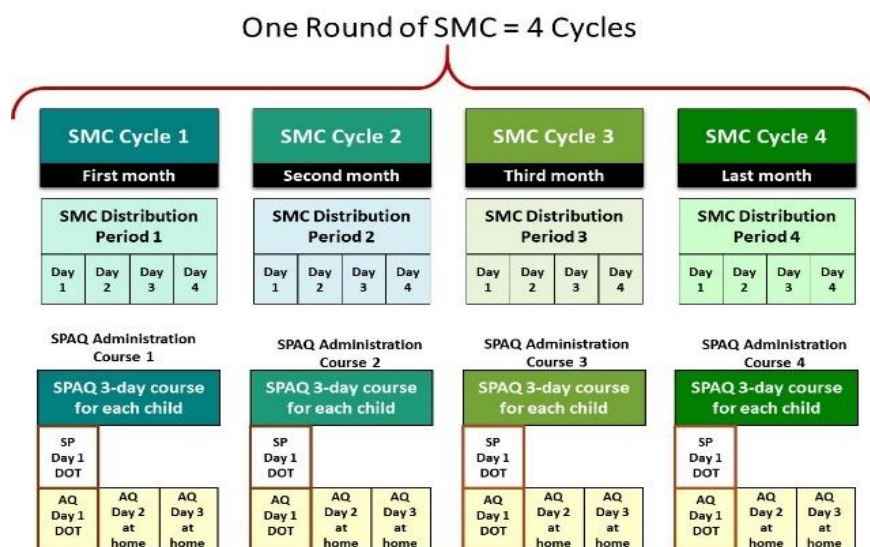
One Round of SMC = 4 Cycles

SMC Cycle 1
First month
SMC Distribution Period 1
Day 1 | Day 2 | Day 3 | Day 4
SPAQ Administration Course 1
SPAQ 3-day course for each child
SP Day 1 DOT
AQ Day 1 DOT
AQ Day 2 at home
AQ Day 3 at home

SMC Cycle 2
Second month
SMC Distribution Period 2
Day 1 | Day 2 | Day 3 | Day 4
SPAQ Administration Course 2
SPAQ 3-day course for each child
SP Day 1 DOT
AQ Day 1 DOT
AQ Day 2 at home
AQ Day 3 at home

SMC Cycle 3
Third month
SMC Distribution Period 3
Day 1 | Day 2 | Day 3 | Day 4
SPAQ Administration Course 3
SPAQ 3-day course for each child
SP Day 1 DOT
AQ Day 1 DOT
AQ Day 2 at home
AQ Day 3 at home

SMC Cycle 4
Last month
SMC Distribution Period 4
Day 1 | Day 2 | Day 3 | Day 4
SPAQ Administration Course 4
SPAQ 3-day course for each child
SP Day 1 DOT
AQ Day 1 DOT
AQ Day 2 at home
AQ Day 3 at home